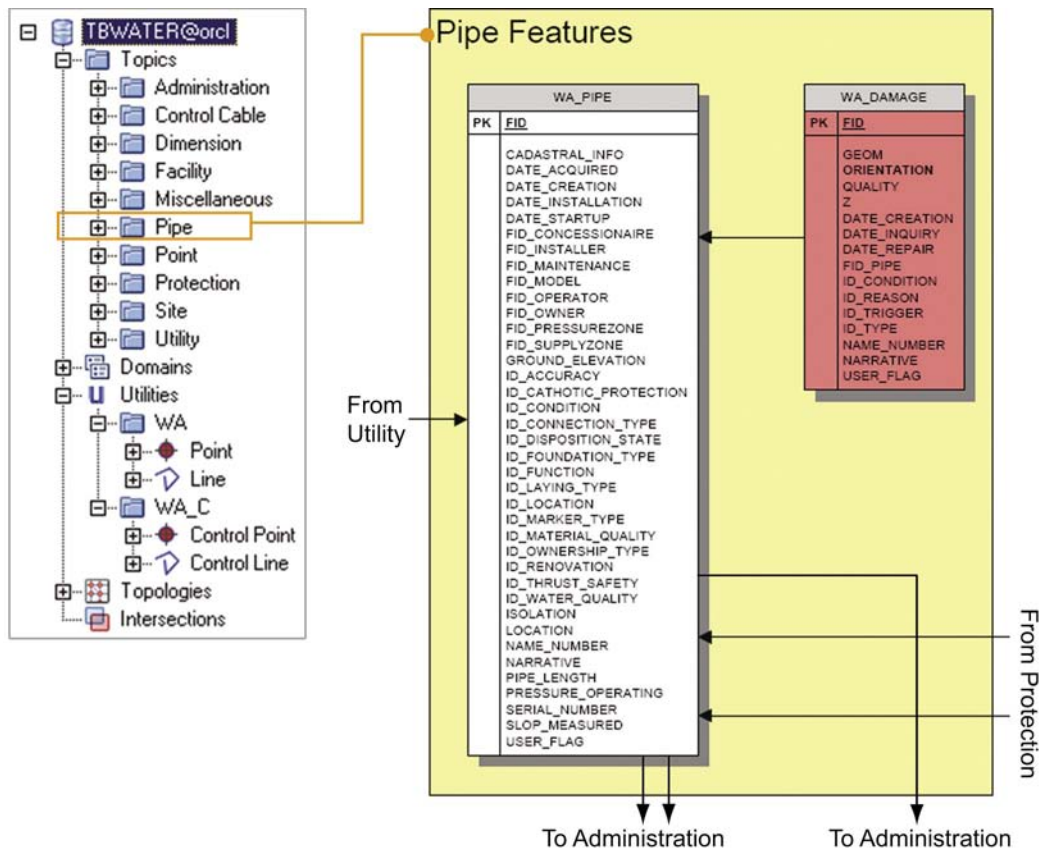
TBWATER@orcl
Topics
Administration
Control Cable
Dimension
Facility
Miscellaneous
Pipe
Point
Protection
Site
Utility
Domains
Utilities
WA
Point
Line
WA_C
Control Point
Control Line
Topologies
Intersections

Pipe Features

WA_PIPE

| PK | FID |
|---|---|
| | CADASTRAL_INFO DATE_ACQUIRED DATE_CREATION DATE_INSTALLATION DATE_STARTUP FID_CONCESSIONAIRE FID_INSTALLER FID_MAINTENANCE FID_MODEL FID_OPERATOR FID_OWNER FID_PRESSUREZONE FID_SUPPLYZONE GROUND_ELEVATION ID_ACCURACY ID_CATHOTIC_PROTECTION ID_CONDITION ID_CONNECTION_TYPE ID_DISPOSITION_STATE ID_FOUNDATION_TYPE ID_FUNCTION ID_LAYING_TYPE ID_LOCATION ID_MARKER_TYPE ID_MATERIAL_QUALITY ID_OWNERSHIP_TYPE ID_RENOVATION ID_THRUST_SAFETY ID_WATER_QUALITY ISOLATION LOCATION NAME_NUMBER NARRATIVE PIPE_LENGTH PRESSURE_OPERATING SERIAL_NUMBER SLOP_MEASURED USER_FLAG |

WA_DAMAGE

| PK | FID |
|---|---|
| | GEOM ORIENTATION QUALITY Z DATE_CREATION DATE_INQUIRY DATE_REPAIR FID_PIPE ID_CONDITION ID_REASON ID_TRIGGER ID_TYPE NAME_NUMBER NARRATIVE USER_FLAG |

From Utility

From Protection

To Administration

To Administration